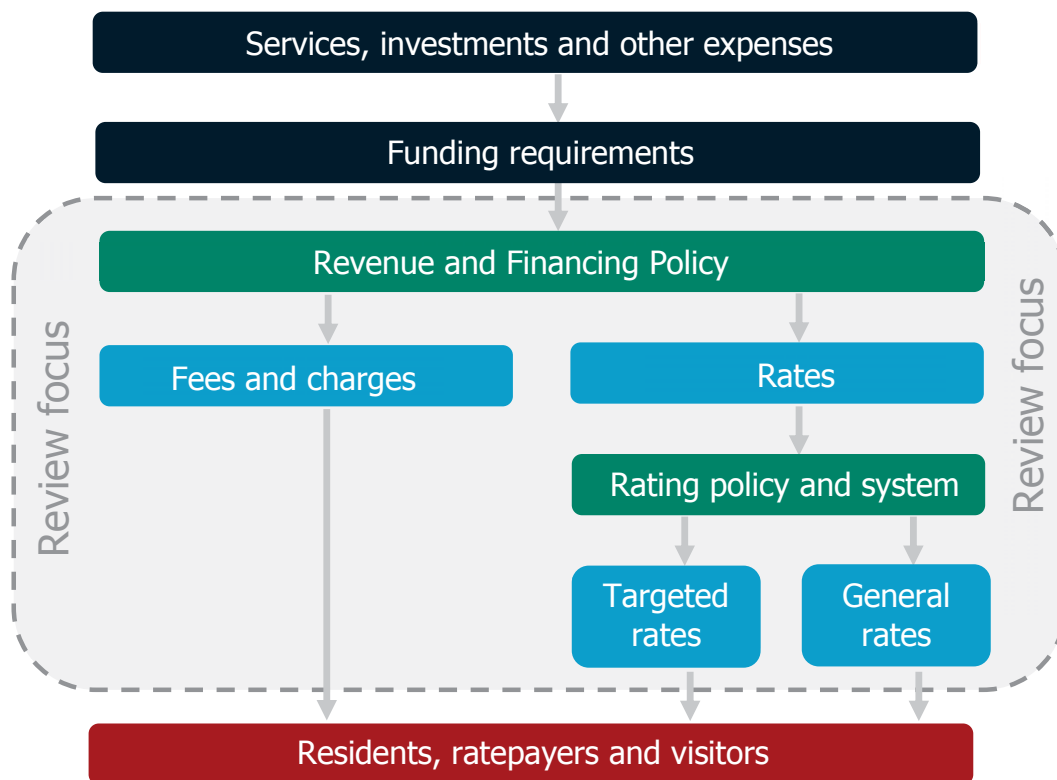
Services, investments and other expenses

Funding requirements

Review focus

Revenue and Financing Policy

Review focus

Fees and charges

Rates

Rating policy and system

Targeted rates

General rates

Residents, ratepayers and visitors